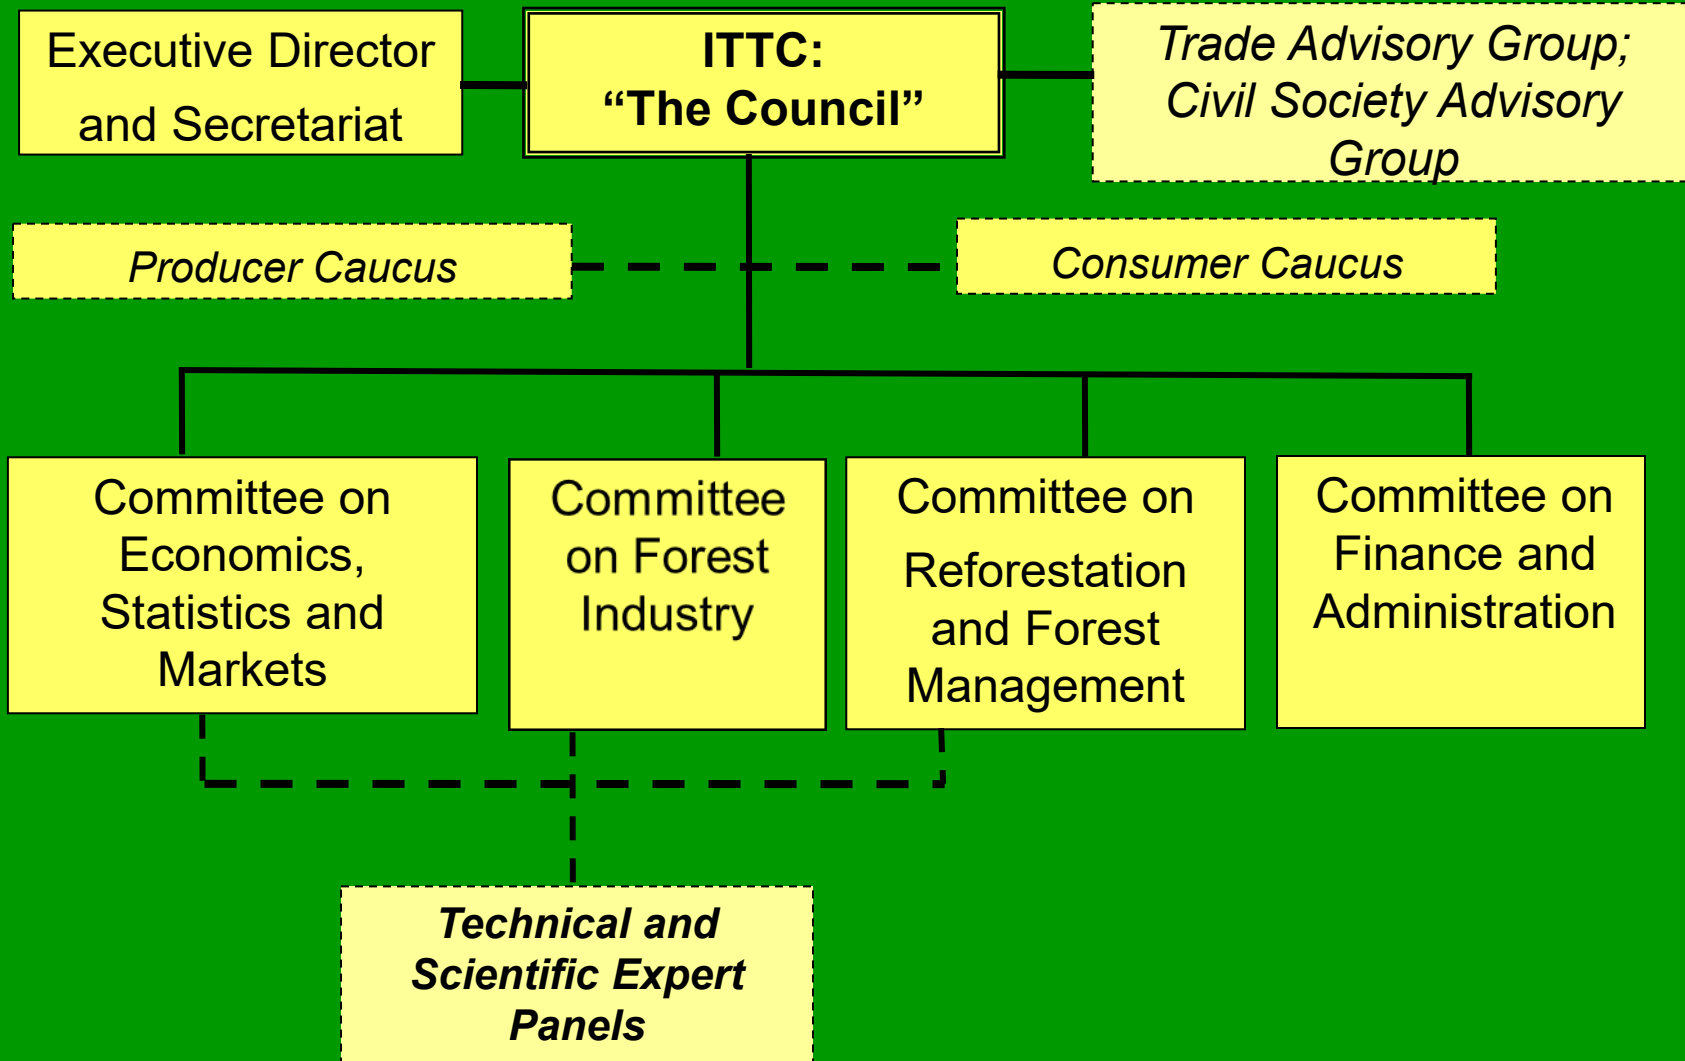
Executive Director and Secretariat

ITTC:
“The Council”

Trade Advisory Group; Civil Society Advisory Group

Producer Caucus

Consumer Caucus

Committee on Economics, Statistics and Markets

Committee on Forest Industry

Committee on Reforestation and Forest Management

Committee on Finance and Administration

Technical and Scientific Expert Panels